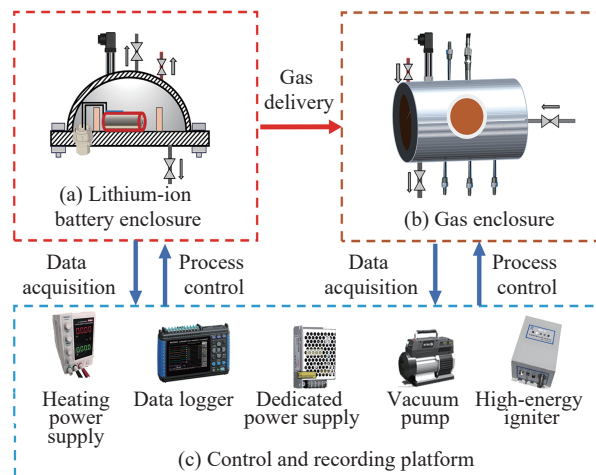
Gas delivery

(a) Lithium-ion battery enclosure

(b) Gas enclosure

Data acquisition

Process control

Data acquisition

Process control

Heating power supply

Data logger

Dedicated power supply

Vacuum pump

High-energy igniter

(c) Control and recording platform